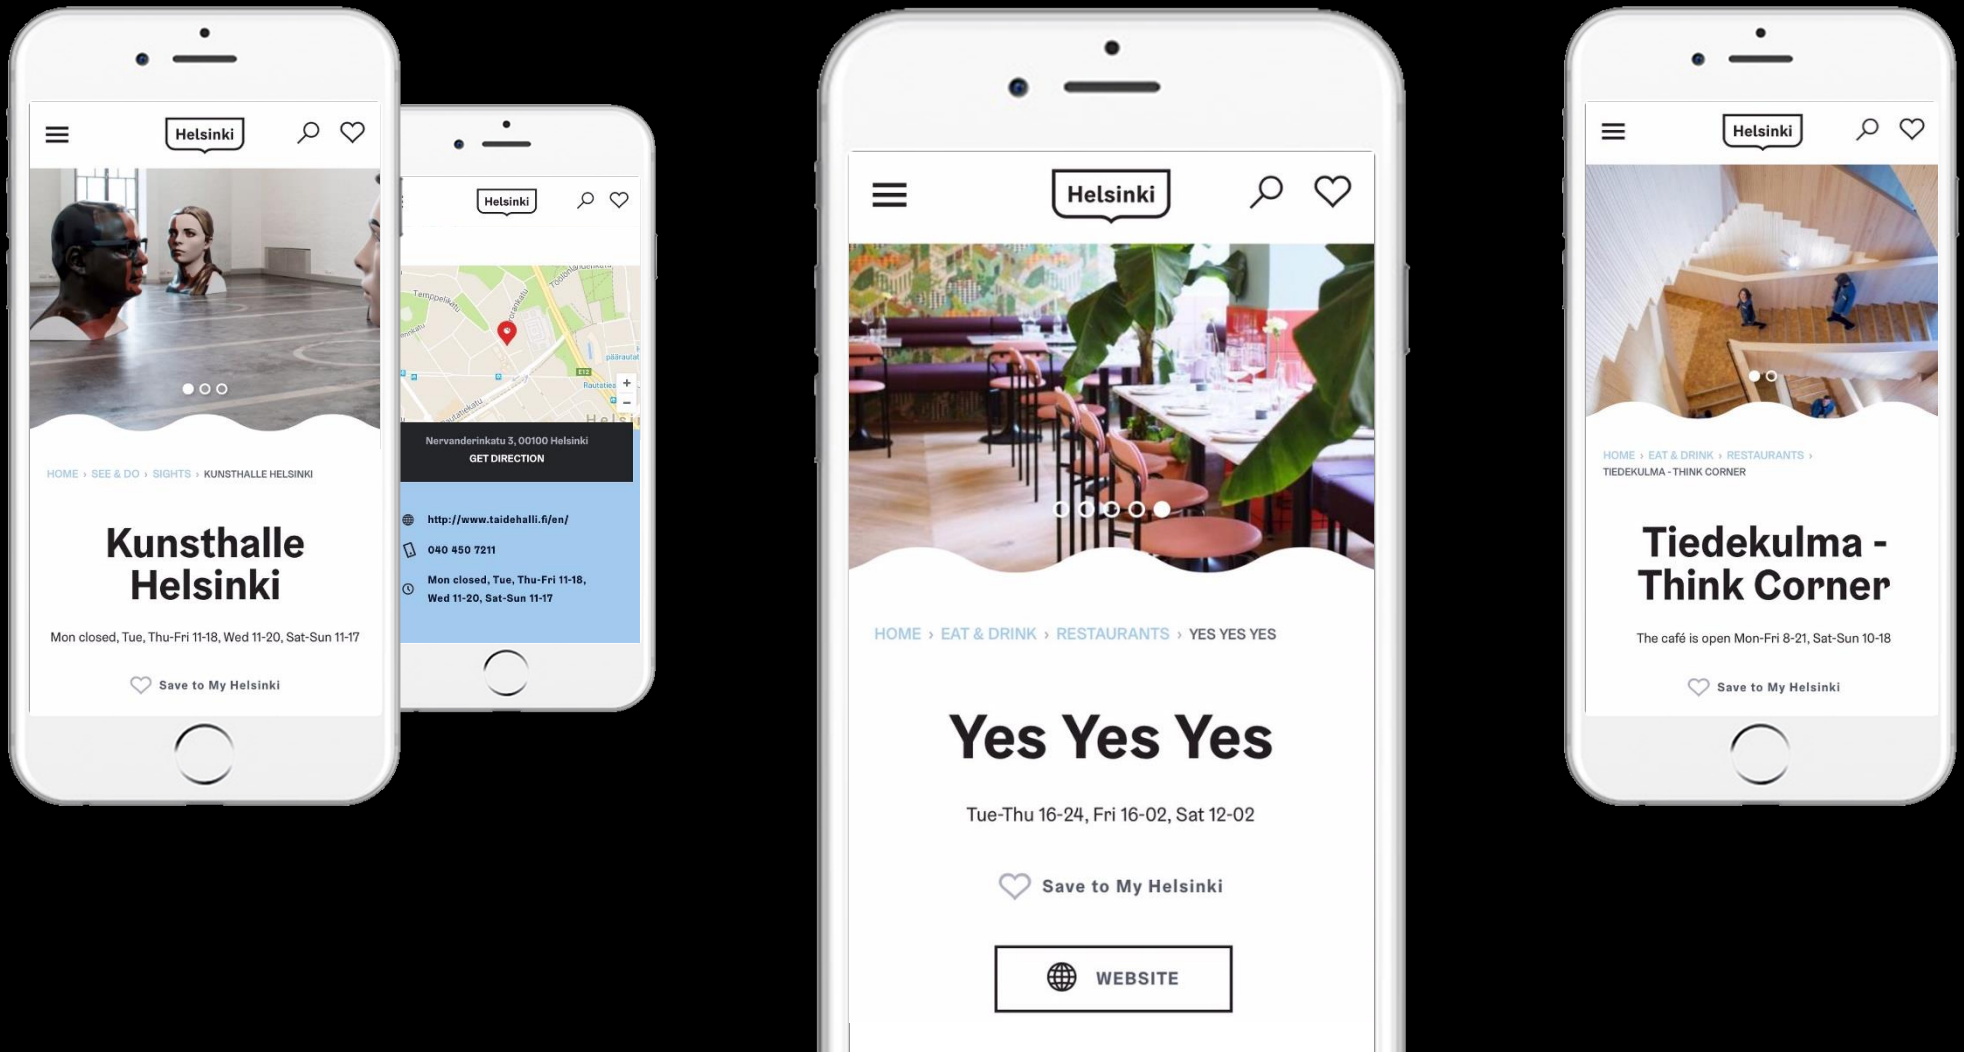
Helsinki

HOME › SEE & DO › SIGHTS › KUNSTHALLE HELSINKI

Kunsthalle Helsinki

Mon closed, Tue, Thu-Fri 11-18, Wed 11-20, Sat-Sun 11-17

Save to My Helsinki

Helsinki

Temppelikatu

Nervanderinkatu 3, 00100 Helsinki

GET DIRECTION

http://www.taidehalli.fi/en/

040 450 7211

Mon closed, Tue, Thu-Fri 11-18, Wed 11-20, Sat-Sun 11-17

Helsinki

HOME › EAT & DRINK › RESTAURANTS › YES YES YES

Yes Yes Yes

Tue-Thu 16-24, Fri 16-02, Sat 12-02

Save to My Helsinki

WEBSITE

Helsinki

HOME › EAT & DRINK › RESTAURANTS › TIEDEKULMA - THINK CORNER

Tiedekulma - Think Corner

The café is open Mon-Fri 8-21, Sat-Sun 10-18

Save to My Helsinki